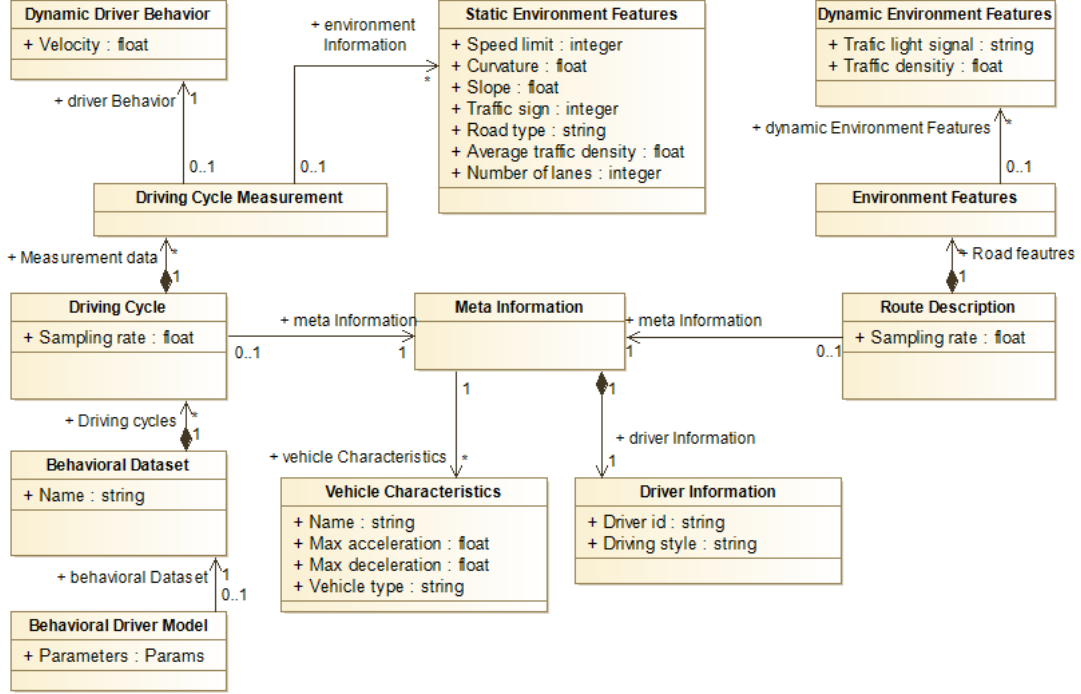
Dynamic Driver Behavior
+ Velocity : float

+ environment Information
*

Static Environment Features
+ Speed limit : integer
+ Curvature : float
+ Slope : float
+ Traffic sign : integer
+ Road type : string
+ Average traffic density : float
+ Number of lanes : integer

Dynamic Environment Features
+ Trafic light signal : string
+ Traffic densitiy : float

+ driver Behavior
1
0..1
0..1

+ dynamic Environment Features
*
0..1

Driving Cycle Measurement

Environment Features

+ Measurement data
*
1

+ Road feautres
1

Driving Cycle
+ Sampling rate : float

+ meta Information
0..1
1

Meta Information

+ meta Information
1
0..1

Route Description
+ Sampling rate : float

+ Driving cycles
*
1

1
1

+ driver Information

+ vehicle Characteristics
*
1

Behavioral Dataset
+ Name : string

Vehicle Characteristics
+ Name : string
+ Max acceleration : float
+ Max deceleration : float
+ Vehicle type : string

Driver Information
+ Driver id : string
+ Driving style : string

+ behavioral Dataset
1
0..1

Behavioral Driver Model
+ Parameters : Params